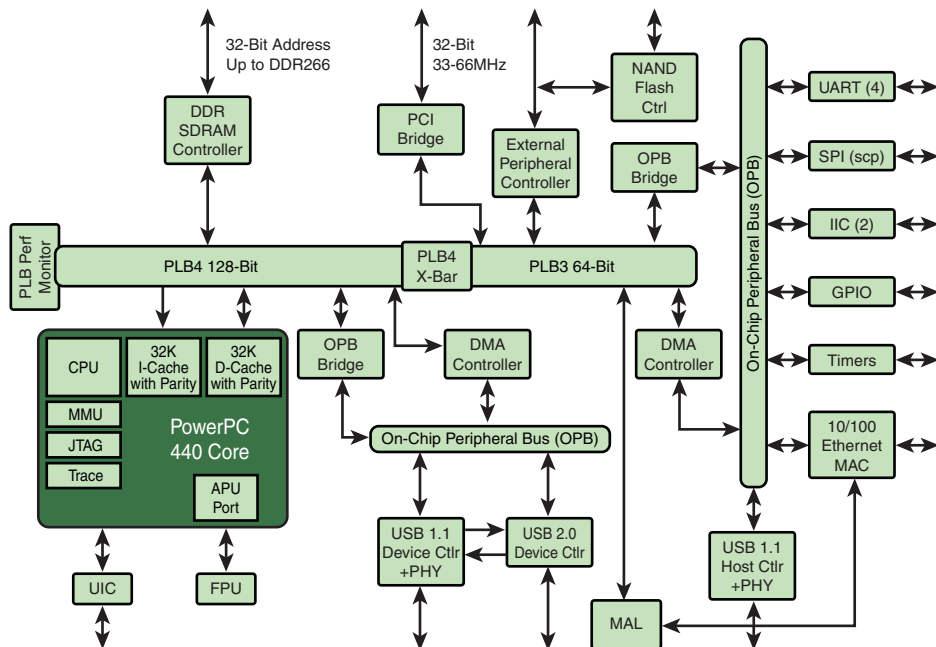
32-Bit Address
Up to DDR266

32-Bit
33-66MHz

NAND
Flash
Ctrl

DDR
SDRAM
Controller

PCI
Bridge

External
Peripheral
Controller

OPB
Bridge

On-Chip Peripheral Bus (OPB)

UART (4)

SPI (scp)

IIC (2)

GPIO

Timers

PLB Perf
Monitor

PLB4 128-Bit

PLB4
X-Bar

PLB3 64-Bit

CPU

32K
I-Cache
with Parity

32K
D-Cache
with Parity

MMU

JTAG

Trace

PowerPC
440 Core

APU
Port

OPB
Bridge

DMA
Controller

DMA
Controller

On-Chip Peripheral Bus (OPB)

10/100
Ethernet
MAC

USB 1.1
Device Ctlr
+PHY

USB 2.0
Device Ctlr

USB 1.1
Host Ctlr
+PHY

UIC

FPU

MAL